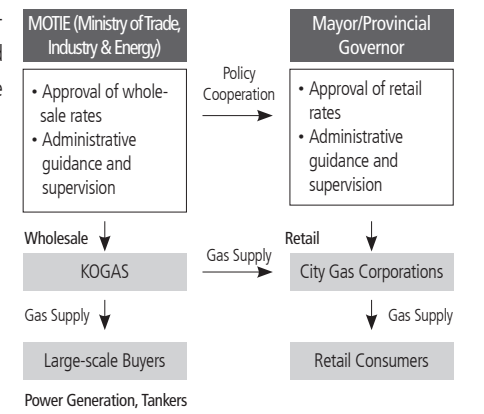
MOTIE (Ministry of Trade, Industry & Energy)

• Approval of wholesale rates
• Administrative guidance and supervision

Policy Cooperation

Mayor/Provincial Governor

• Approval of retail rates
• Administrative guidance and supervision

Wholesale

KOGAS

Gas Supply

Retail

City Gas Corporations

Gas Supply

Large-scale Buyers

Power Generation, Tankers

Gas Supply

Retail Consumers